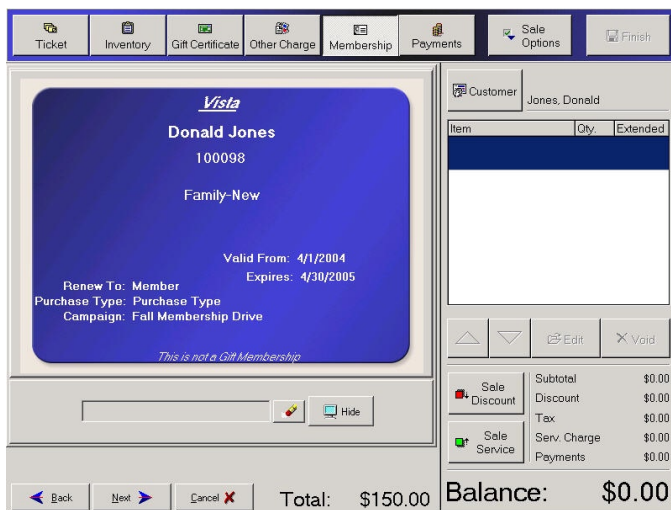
Ticket
Inventory
Gift Certificate
Other Charge
Membership
Payments
Sale Options
Finish

Vista
Donald Jones
100098

Family-New

Valid From: 4/1/2004
Expires: 4/30/2005
Renew To: Member
Purchase Type: Purchase Type
Campaign: Fall Membership Drive

This is not a Gift Membership

Hide

Customer
Jones, Donald

| Item | Qty. | Extended |
|---|---|---|
| | | |

Edit
Void

Sale Discount
Sale Service

| | |
|---|---|
| Subtotal | $0.00 |
| Discount | $0.00 |
| Tax | $0.00 |
| Serv. Charge | $0.00 |
| Payments | $0.00 |

Back
Next
Cancel
Total: $150.00
Balance: $0.00